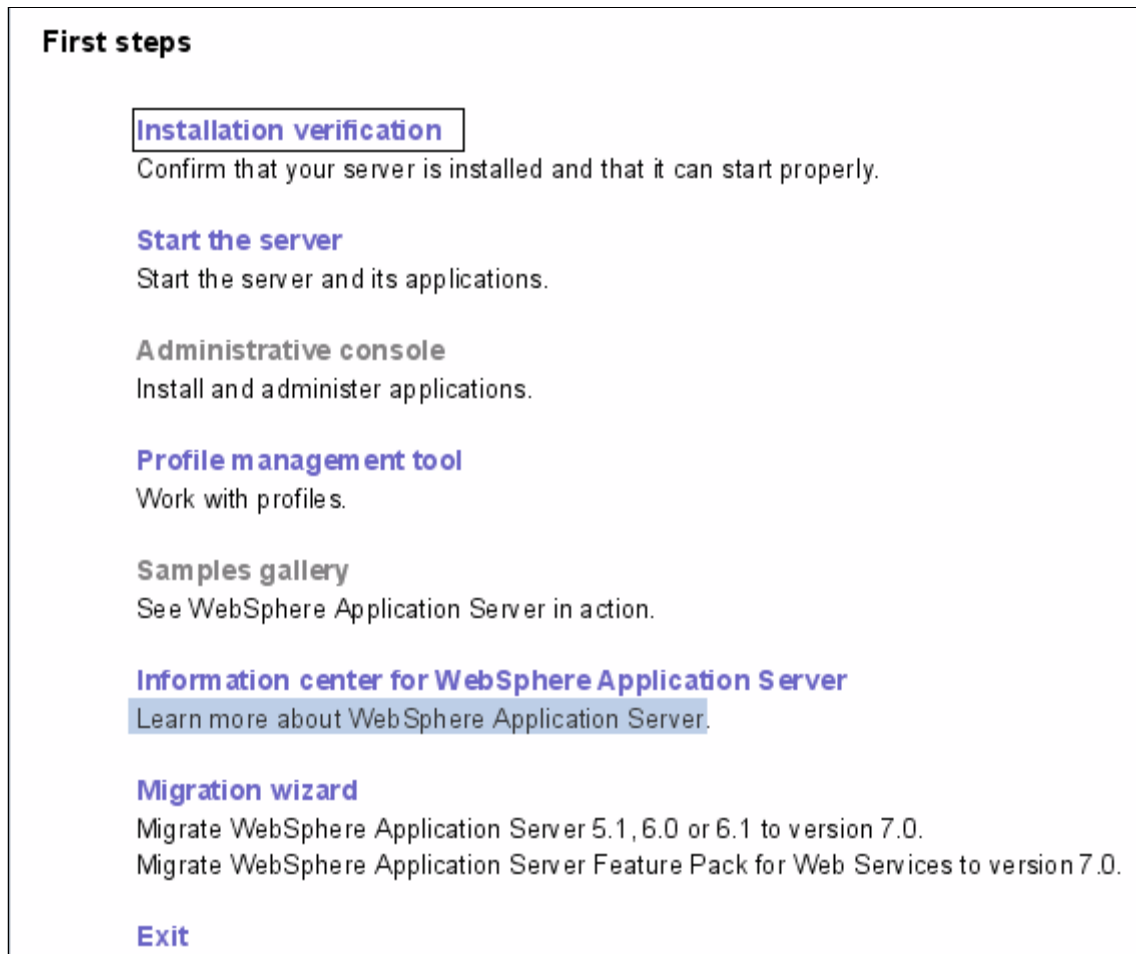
First steps

Installation verification
Confirm that your server is installed and that it can start properly.

Start the server
Start the server and its applications.

Administrative console
Install and administer applications.

Profile management tool
Work with profiles.

Samples gallery
See WebSphere Application Server in action.

Information center for WebSphere Application Server
Learn more about WebSphere Application Server.

Migration wizard
Migrate WebSphere Application Server 5.1, 6.0 or 6.1 to version 7.0.
Migrate WebSphere Application Server Feature Pack for Web Services to version 7.0.

Exit